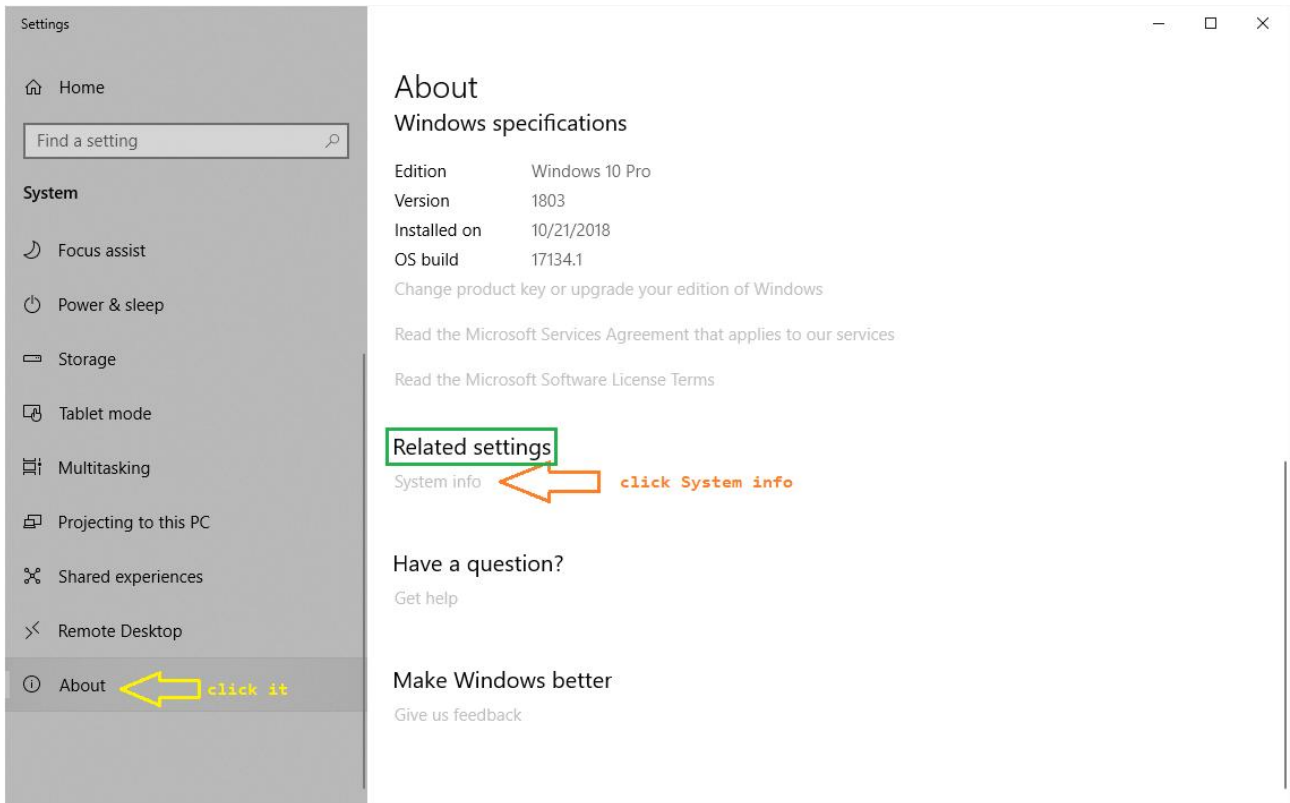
Settings

Home

Find a setting

System

Focus assist

Power & sleep

Storage

Tablet mode

Multitasking

Projecting to this PC

Shared experiences

Remote Desktop

About

click it

About

Windows specifications

| | |
|---|---|
| Edition | Windows 10 Pro |
| Version | 1803 |
| Installed on | 10/21/2018 |
| OS build | 17134.1 |

Change product key or upgrade your edition of Windows

Read the Microsoft Services Agreement that applies to our services

Read the Microsoft Software License Terms

Related settings

System info

click System info

Have a question?

Get help

Make Windows better

Give us feedback